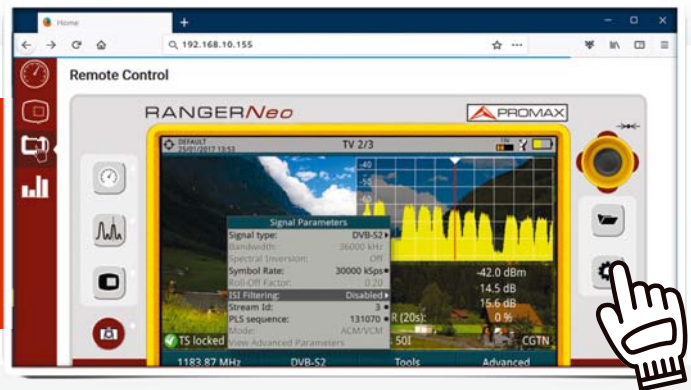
Home

192.168.10.155

Remote Control

RANGERNeo

PROMAX

DEFAULT
25/01/2017 13:53

TV 2/3

-40
-50
-60
-70

Signal Parameters

| | |
|---|---|
| Signal type: | DVB-S2 |
| Bandwidth: | 36000 kHz |
| Spectral Inversion: | Off |
| Symbol Rate: | 30000 kSps |
| Roll-Off Factor: | 0.20 |
| ISI Filtering: | Disabled |
| Stream Id: | 3 |
| PLS sequence: | 131070 |
| Mode: | ACM/VCM |

View Advanced Parameters

-42.0 dBm
14.5 dB
15.6 dB
0 %

R (20s):

50I

TS locked

CGTN

1183.87 MHz

DVB-S2

Tools

Advanced